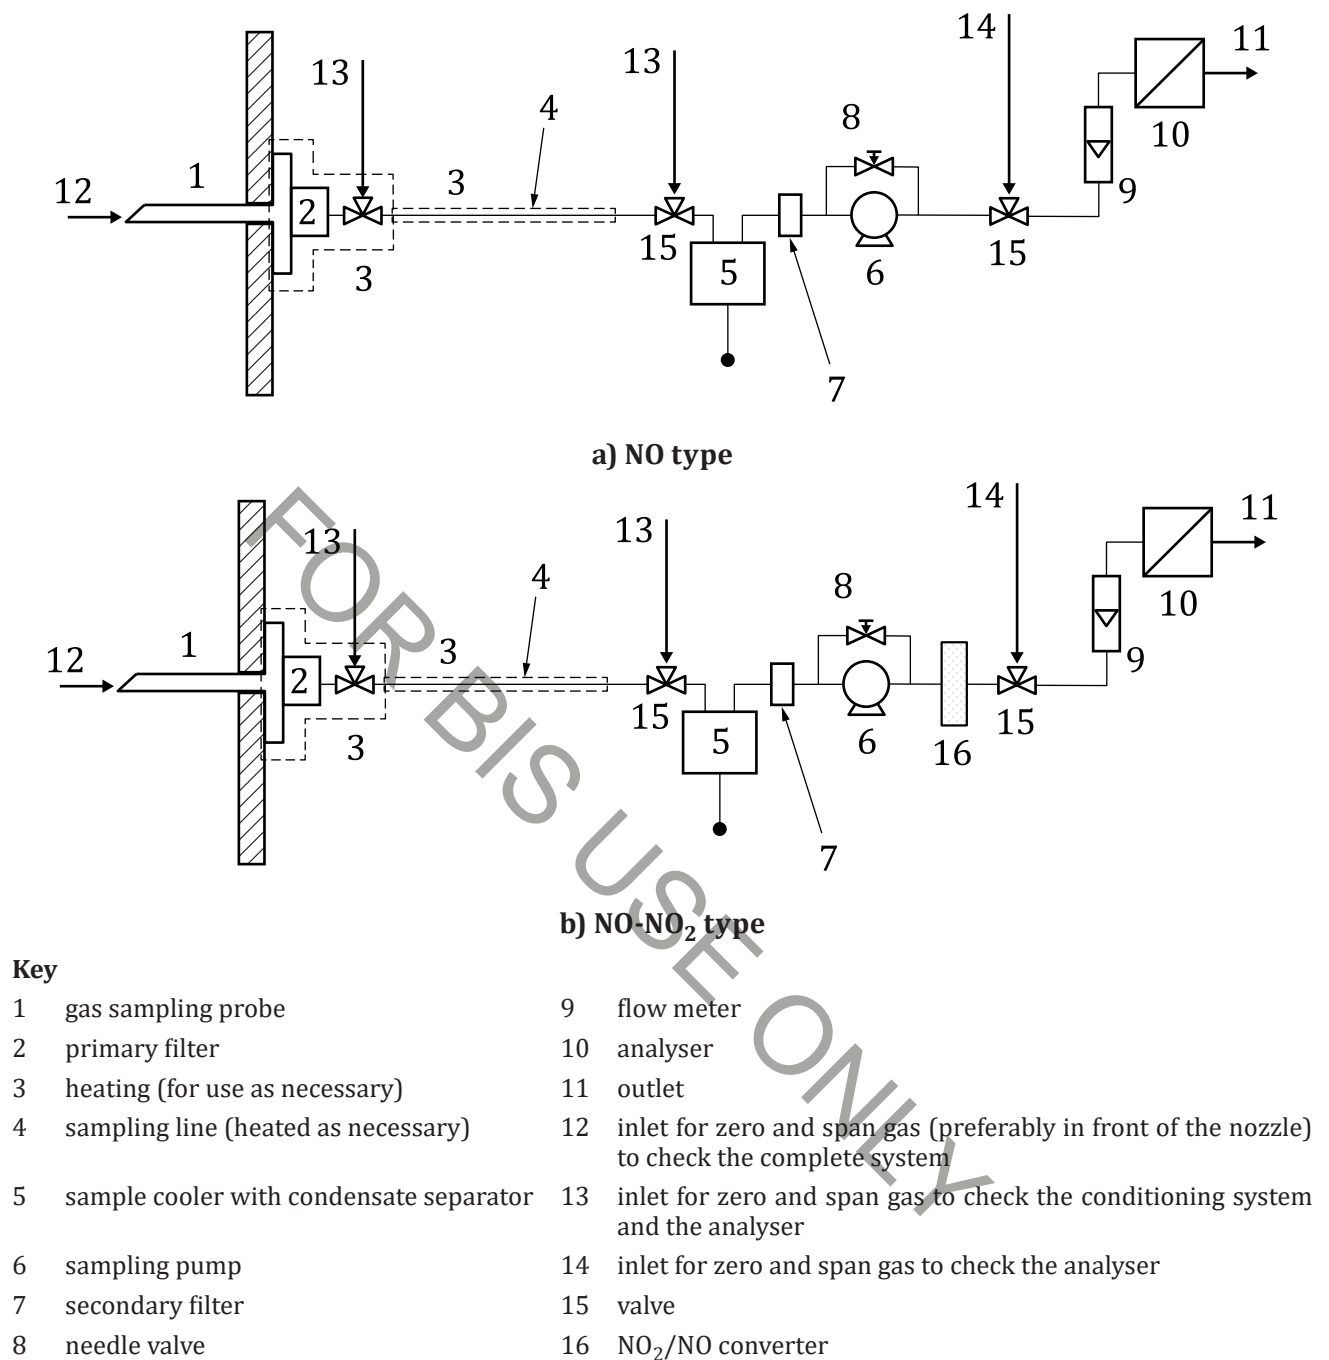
14
11
13
13
4
8
12
1
3
10
2
9
15
15
5
6
3
7

**a) NO type**

FOR BIS USE ONLY

14
11
13
13
4
8
10
12
1
3
9
2
15
15
5
6
16
3
7

**b) NO-$NO_2$ type**

**Key**

1 gas sampling probe
2 primary filter
3 heating (for use as necessary)
4 sampling line (heated as necessary)
5 sample cooler with condensate separator
6 sampling pump
7 secondary filter
8 needle valve

9 flow meter
10 analyser
11 outlet
12 inlet for zero and span gas (preferably in front of the nozzle) to check the complete system
13 inlet for zero and span gas to check the conditioning system and the analyser
14 inlet for zero and span gas to check the analyser
15 valve
16 $NO_2$/NO converter